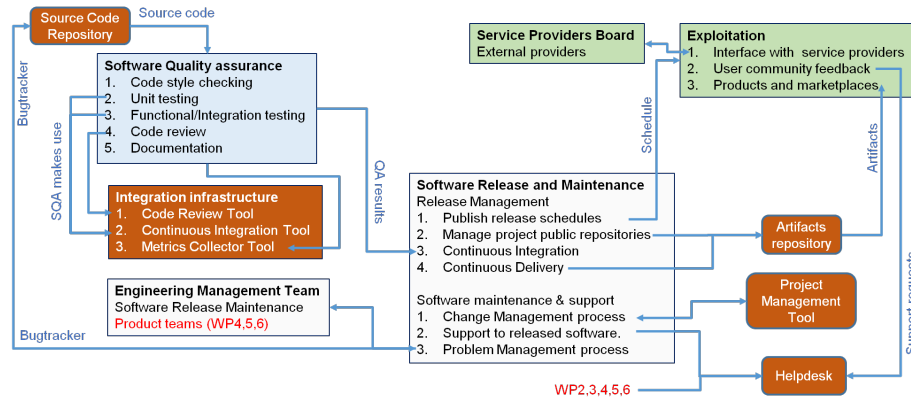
Source Code Repository

Source code

Bugtracker

Software Quality assurance
1. Code style checking
2. Unit testing
3. Functional/Integration testing
4. Code review
5. Documentation

SQA makes use

Integration infrastructure
1. Code Review Tool
2. Continuous Integration Tool
3. Metrics Collector Tool

QA results

Service Providers Board
External providers

Exploitation
1. Interface with service providers
2. User community feedback
3. Products and marketplaces

Schedule

Artifacts

Software Release and Maintenance
Release Management
1. Publish release schedules
2. Manage project public repositories
3. Continuous Integration
4. Continuous Delivery

Software maintenance & support
1. Change Management process
2. Support to released software.
3. Problem Management process

Artifacts repository

Project Management Tool

Helpdesk

Support requests

Engineering Management Team
Software Release Maintenance
Product teams (WP4,5,6)

Bugtracker

WP2,3,4,5,6